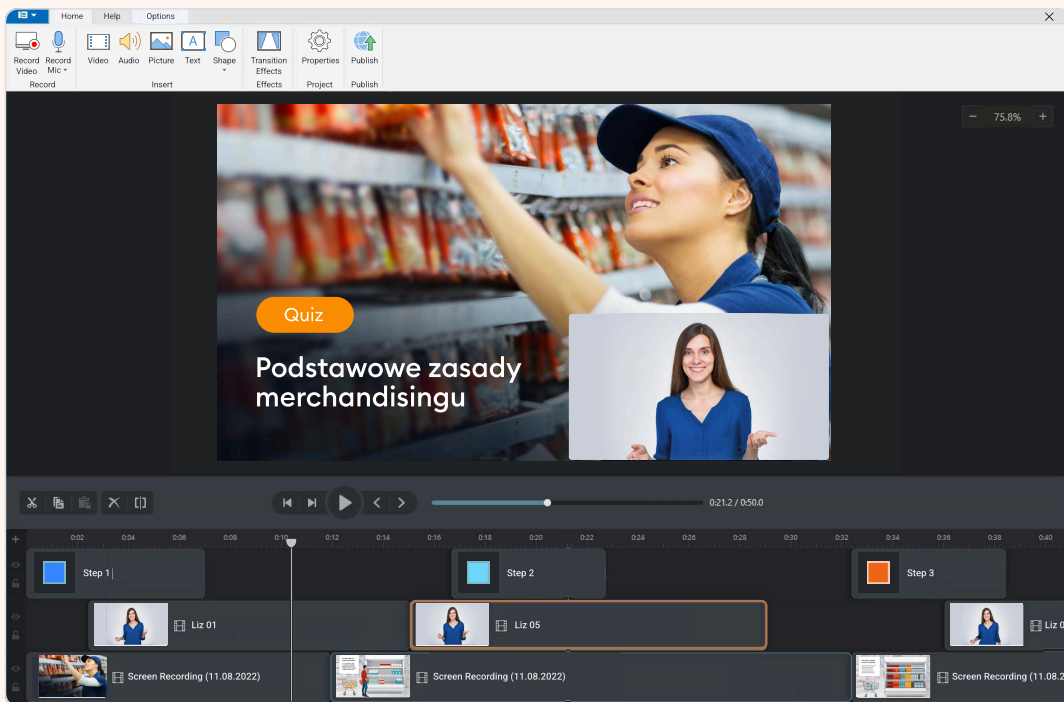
Home Help Options

Record Video Record Mic Record
Video Audio Picture Text Shape Insert
Transition Effects Effects
Properties Project
Publish Publish

75.8%

Quiz

Podstawowe zasady merchandisingu

0:21.2 / 0:50.0

0:02 0:04 0:06 0:08 0:10 0:12 0:14 0:16 0:18 0:20 0:22 0:24 0:26 0:28 0:30 0:32 0:34 0:36 0:38 0:40

Step 1
Step 2
Step 3
Liz 01
Liz 05
Liz 0
Screen Recording (11.08.2022)
Screen Recording (11.08.2022)
Screen Recording (11.08.2022